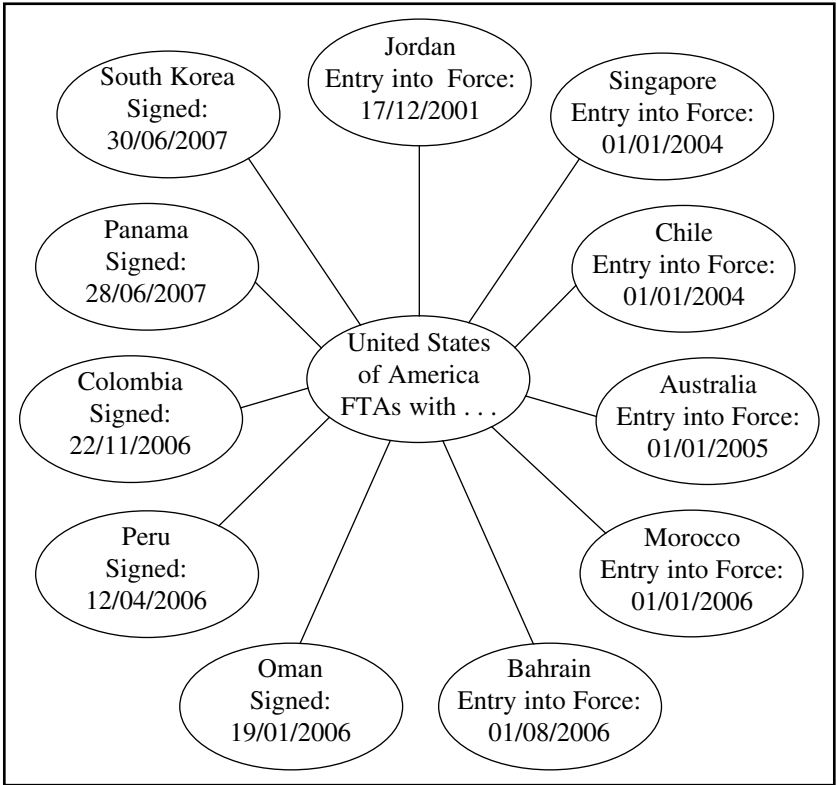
Jordan
Entry into Force:
17/12/2001

South Korea
Signed:
30/06/2007

Singapore
Entry into Force:
01/01/2004

Panama
Signed:
28/06/2007

Chile
Entry into Force:
01/01/2004

United States
of America
FTAs with . . .

Colombia
Signed:
22/11/2006

Australia
Entry into Force:
01/01/2005

Peru
Signed:
12/04/2006

Morocco
Entry into Force:
01/01/2006

Oman
Signed:
19/01/2006

Bahrain
Entry into Force:
01/08/2006